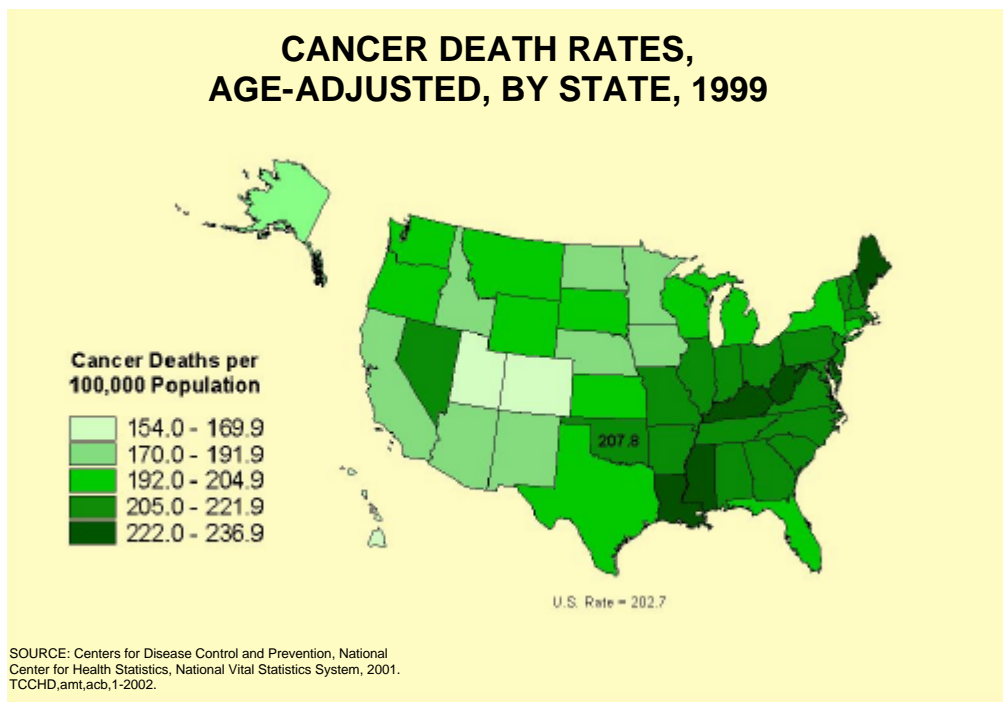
CANCER DEATH RATES, AGE-ADJUSTED, BY STATE, 1999

Cancer Deaths per 100,000 Population

154.0 - 169.9
170.0 - 191.9
192.0 - 204.9
205.0 - 221.9
222.0 - 236.9

207.8

U.S. Rate = 202.7

SOURCE: Centers for Disease Control and Prevention, National Center for Health Statistics, National Vital Statistics System, 2001. TCCHD,amt,acb,1-2002.